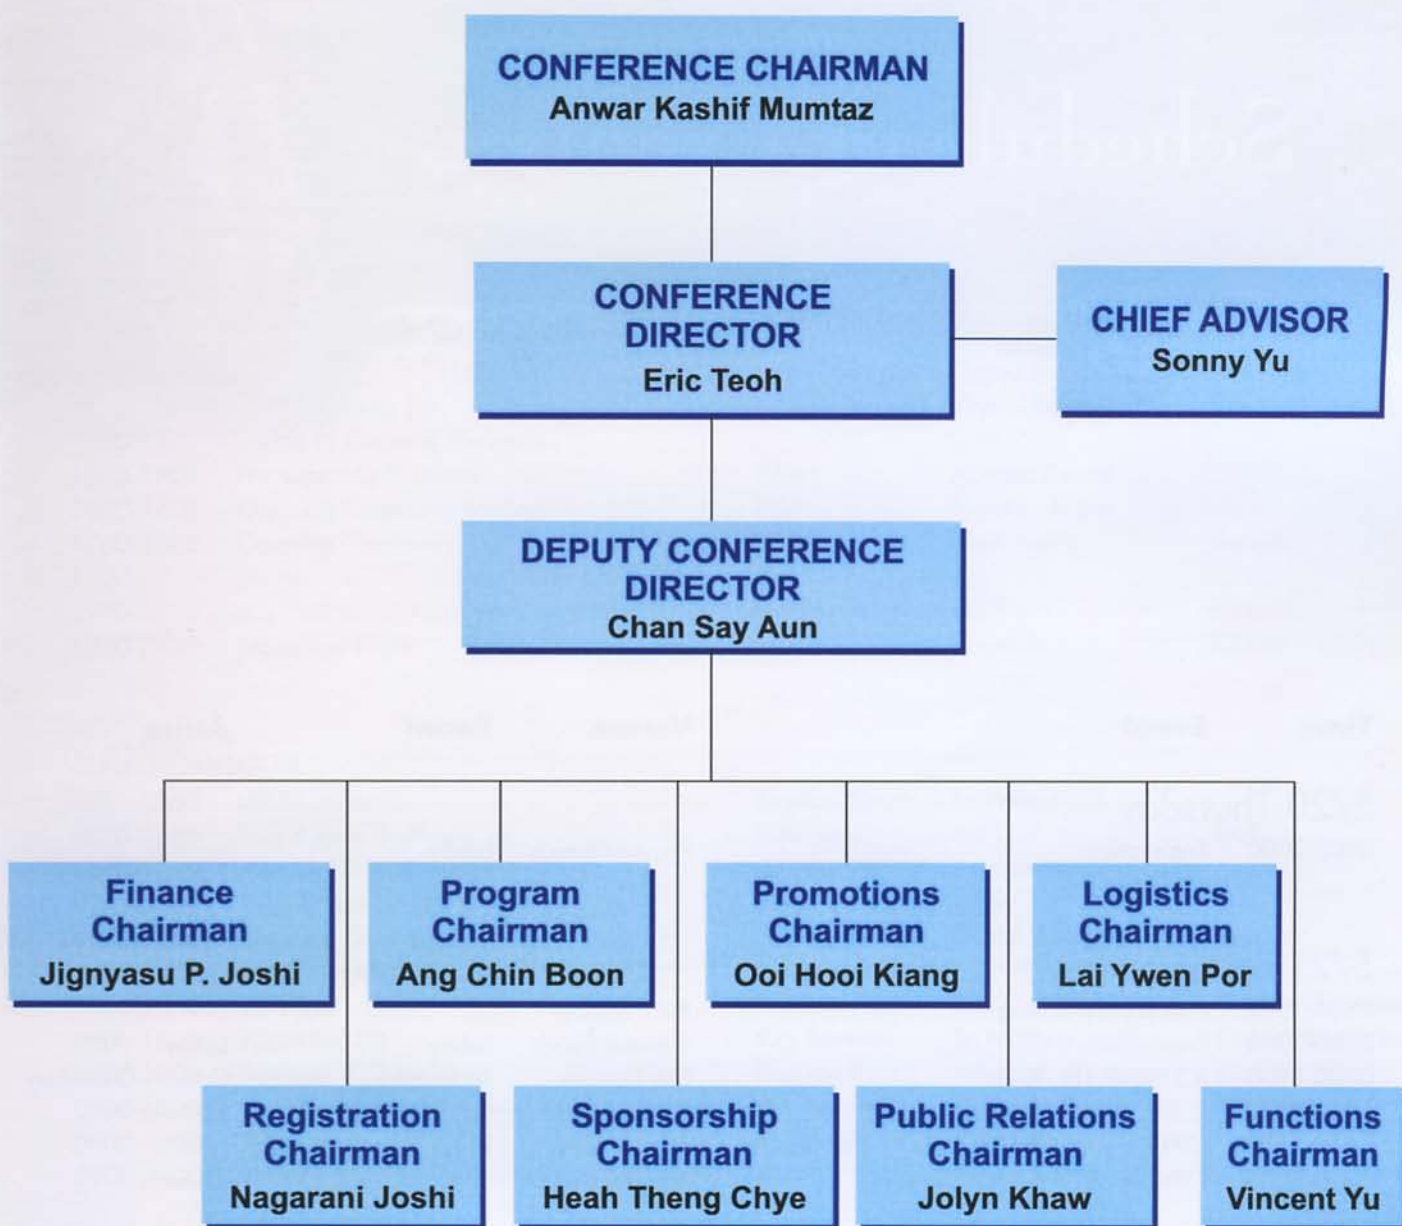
CONFERENCE CHAIRMAN
Anwar Kashif Mumtaz

CONFERENCE DIRECTOR
Eric Teoh

CHIEF ADVISOR
Sonny Yu

DEPUTY CONFERENCE DIRECTOR
Chan Say Aun

Finance Chairman
Jignyasu P. Joshi

Program Chairman
Ang Chin Boon

Promotions Chairman
Ooi Hooi Kiang

Logistics Chairman
Lai Ywen Por

Registration Chairman
Nagarani Joshi

Sponsorship Chairman
Heah Theng Chye

Public Relations Chairman
Jolyn Khaw

Functions Chairman
Vincent Yu